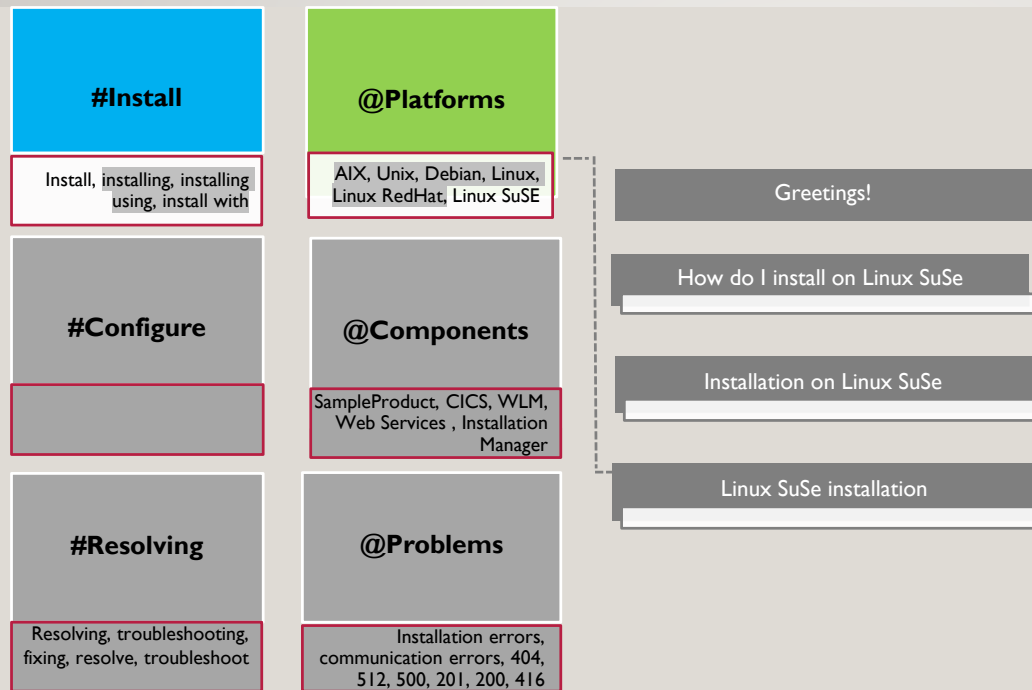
#Install

Install, installing, installing using, install with

@Platforms

AIX, Unix, Debian, Linux, Linux RedHat, Linux SuSE

#Configure

@Components

SampleProduct, CICS, WLM, Web Services , Installation Manager

#Resolving

Resolving, troubleshooting, fixing, resolve, troubleshoot

@Problems

Installation errors, communication errors, 404, 512, 500, 201, 200, 416

Greetings!

How do I install on Linux SuSe

Installation on Linux SuSe

Linux SuSe installation